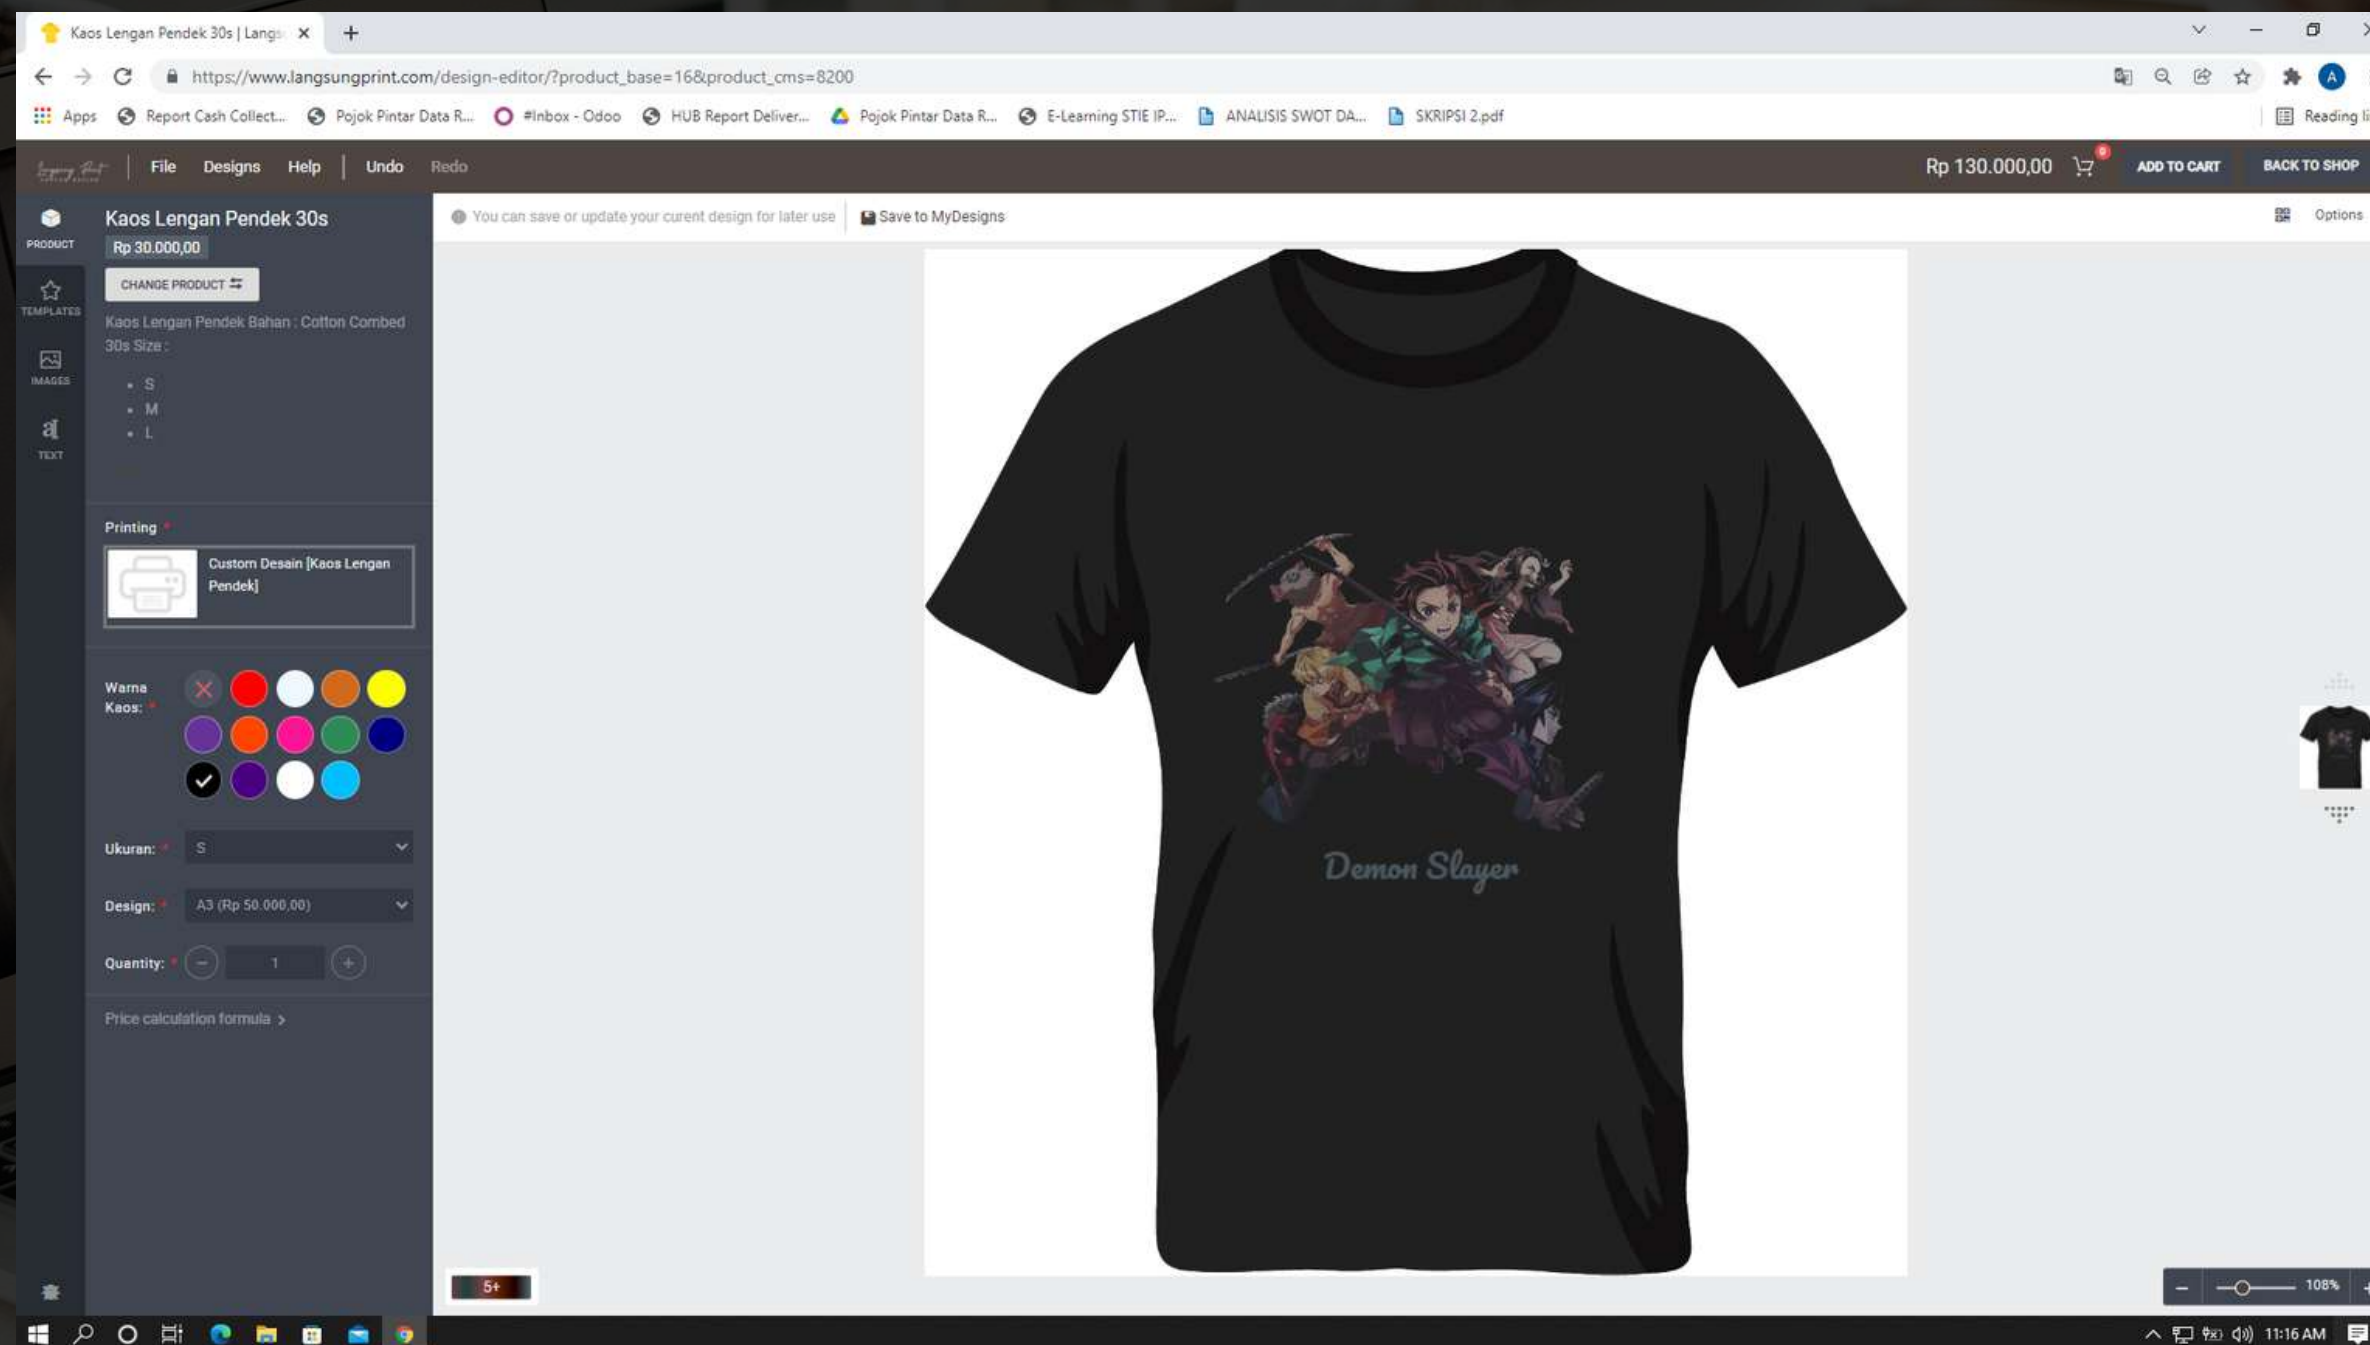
Kaos Lengan Pendek 30s | Langs

https://www.langsungprint.com/design-editor/?product_base=16&product_cms=8200

Apps Report Cash Collect... Pojok Pintar Data R... #Inbox - Odoo HUB Report Deliver... Pojok Pintar Data R... E-Learning STIE IP... ANALISIS SWOT DA... SKRIPSI 2.pdf Reading li

File Designs Help Undo Redo

Rp 130.000,00 ADD TO CART BACK TO SHOP

PRODUCT TEMPLATES IMAGES TEXT

Kaos Lengan Pendek 30s
Rp 30.000,00
CHANGE PRODUCT

Kaos Lengan Pendek Bahan : Cotton Combed 30s Size :

- S
- M
- L

Printing *
Custom Desain [Kaos Lengan Pendek]

Warna Kaos: *

Ukuran: * S

Design: * A3 (Rp 50.000,00)

Quantity: * 1

Price calculation formula >

You can save or update your curent design for later use Save to MyDesigns

Options

Demon Slayer

5+

108%

11:16 AM